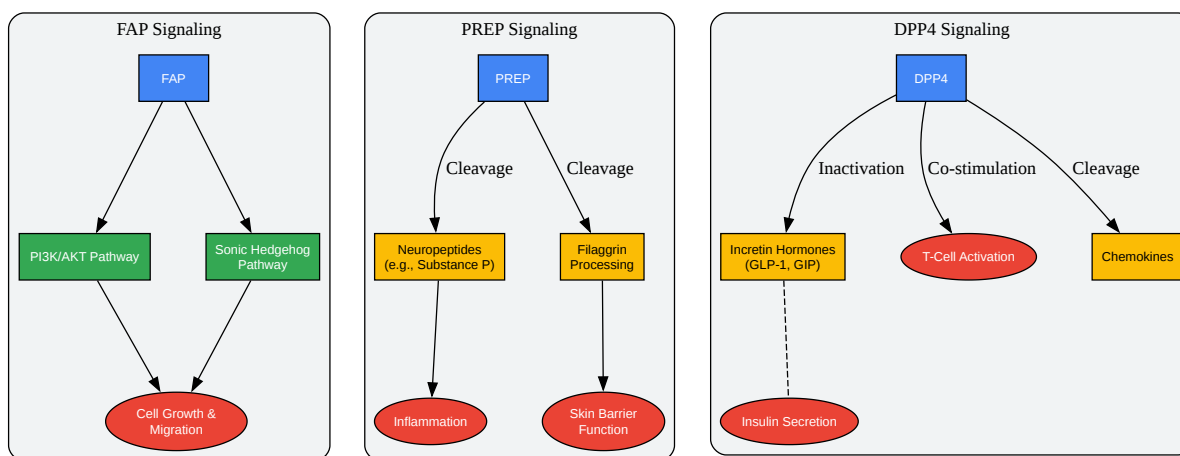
FAP Signaling

FAP

PI3K/AKT Pathway

Sonic Hedgehog Pathway

Cell Growth & Migration

PREP Signaling

PREP

Cleavage

Cleavage

Neuropeptides (e.g., Substance P)

Filaggrin Processing

Inflammation

Skin Barrier Function

DPP4 Signaling

DPP4

Inactivation

Co-stimulation

Cleavage

Incretin Hormones (GLP-1, GIP)

T-Cell Activation

Chemokines

Insulin Secretion